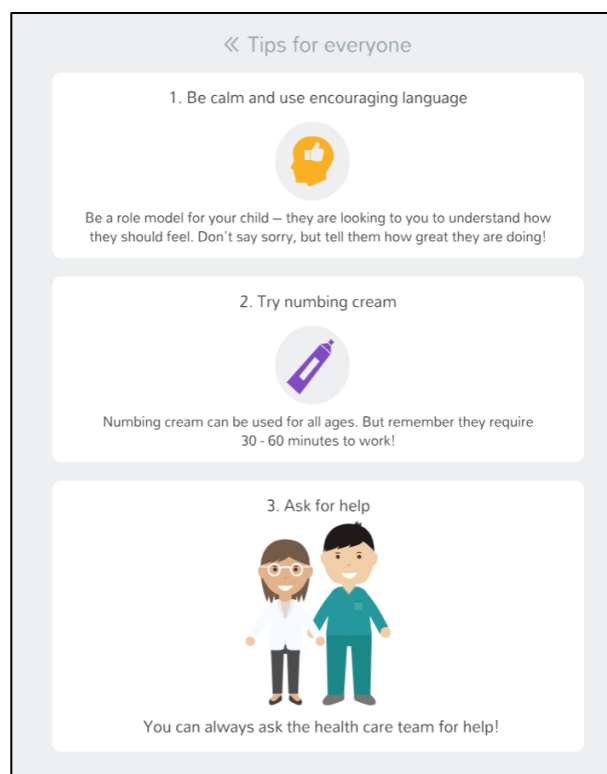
« Tips for everyone

1. Be calm and use encouraging language

Be a role model for your child – they are looking to you to understand how they should feel. Don't say sorry, but tell them how great they are doing!

2. Try numbing cream

Numbing cream can be used for all ages. But remember they require 30 - 60 minutes to work!

3. Ask for help

You can always ask the health care team for help!